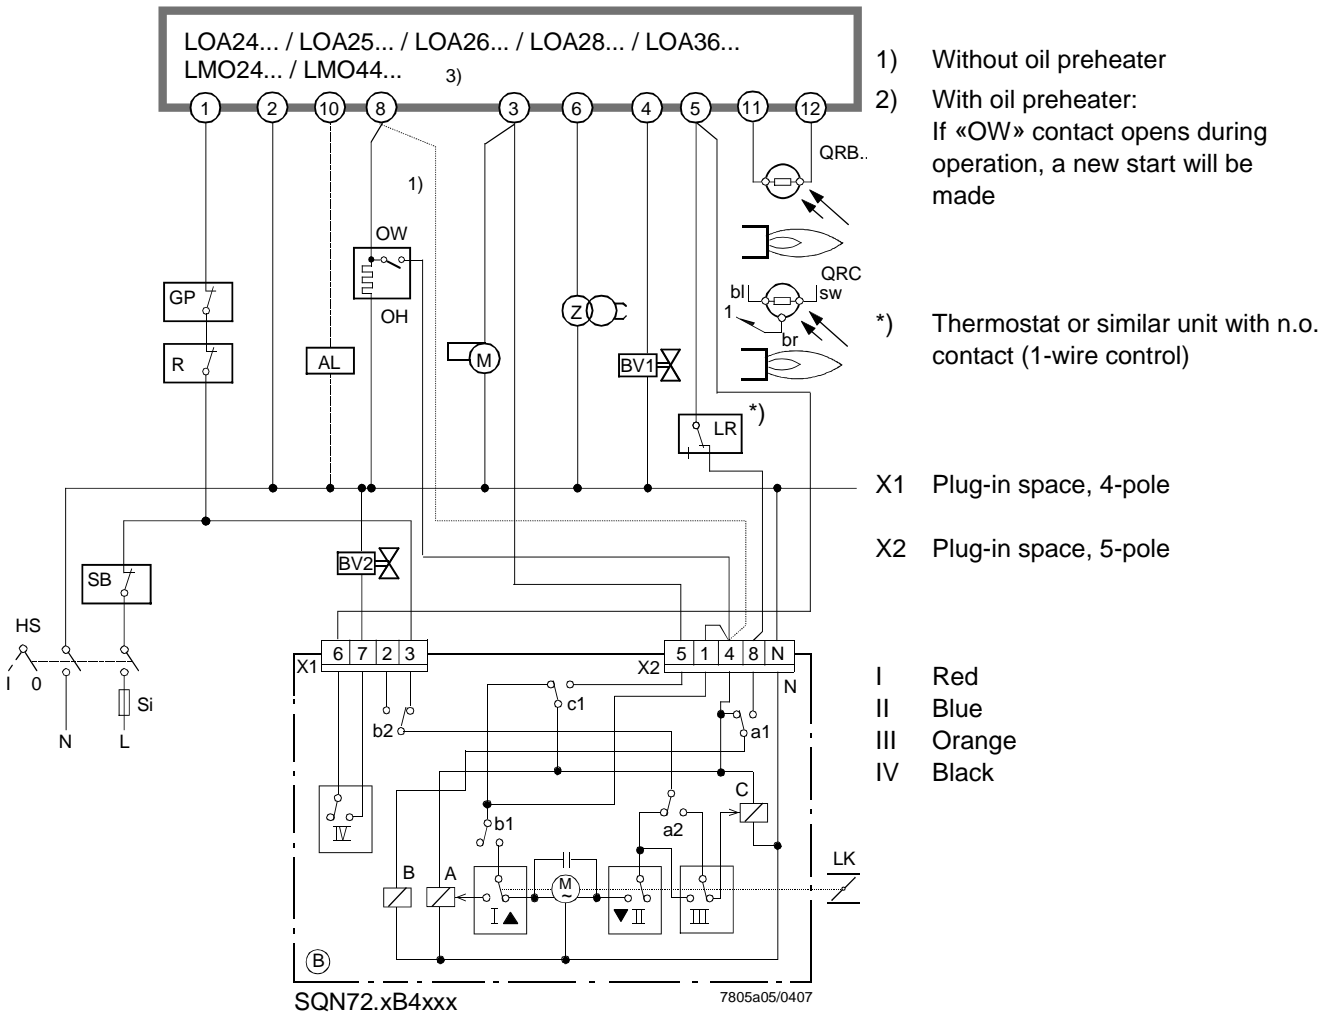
LOA24... / LOA25... / LOA26... / LOA28... / LOA36...
LMO24... / LMO44... 3)

1 2 10 8 3 6 4 5 11 12

QRB..

1)

OW

QRC
bl sw
1 br

GP

OH

R

AL

M

Z

BV1

LR *)

BV2

SB

HS

I 0

Si

N L

X1 6 7 2 3

X2 5 1 4 8 N

N

c1

b2

a1

C

IV

b1

a2

LK

B A

M

I ▲

▼ II

III

B

SQN72.xB4xxx

7805a05/0407

1) Without oil preheater

2) With oil preheater: If «OW» contact opens during operation, a new start will be made

*) Thermostat or similar unit with n.o. contact (1-wire control)

X1 Plug-in space, 4-pole

X2 Plug-in space, 5-pole

I Red
II Blue
III Orange
IV Black